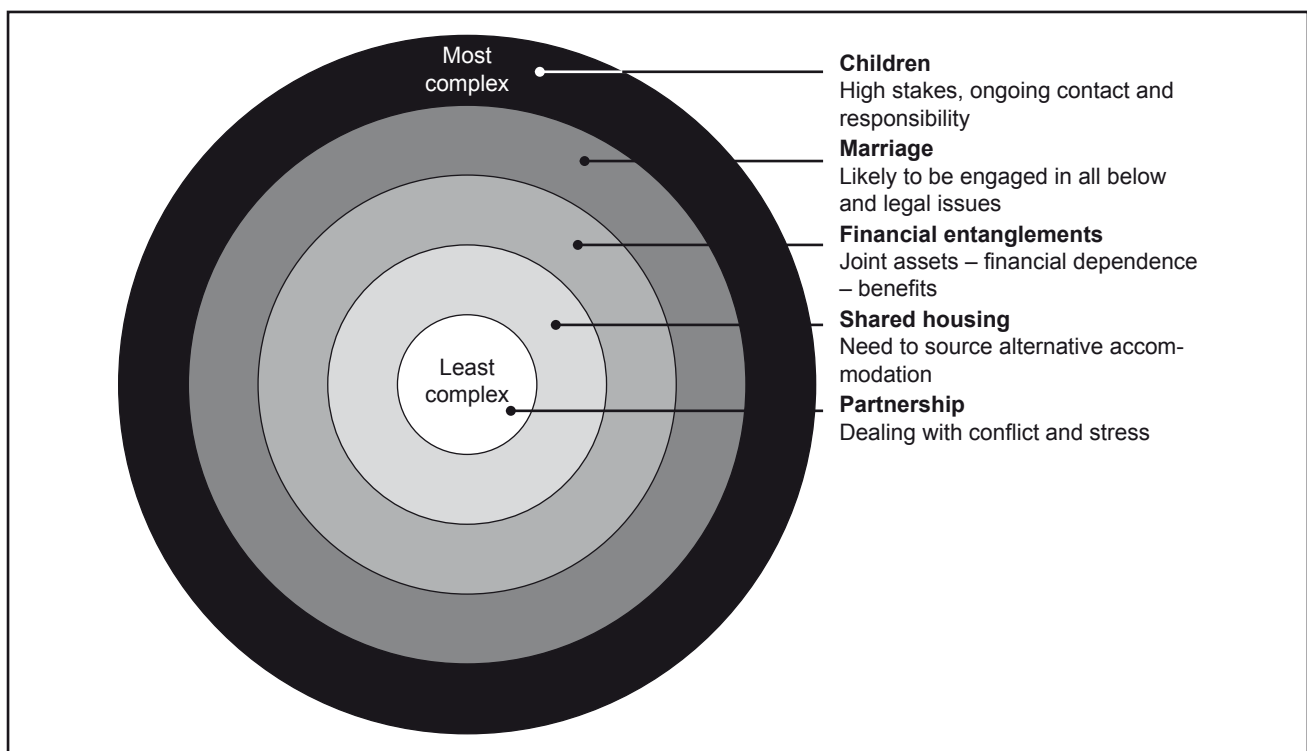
Most complex

Least complex

**Children**
High stakes, ongoing contact and responsibility

**Marriage**
Likely to be engaged in all below and legal issues

**Financial entanglements**
Joint assets – financial dependence – benefits

**Shared housing**
Need to source alternative accommodation

**Partnership**
Dealing with conflict and stress